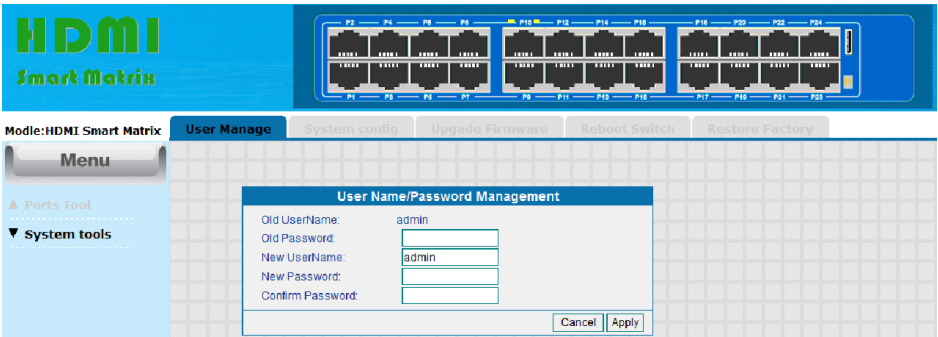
HDMI
Smart Matrix

P2 P4 P6 P8 P10 P12 P14 P16 P18 P20 P22 P24

P1 P3 P5 P7 P9 P11 P13 P15 P17 P19 P21 P23

Modle:HDMI Smart Matrix

User Manage
System config
Upgade Firmware
Reboot Switch
Restore Factory

Menu

▲ Ports Tool
▼ System tools

User Name/Password Management

Old UserName: admin
Old Password:
New UserName: admin
New Password:
Confirm Password:

Cancel Apply